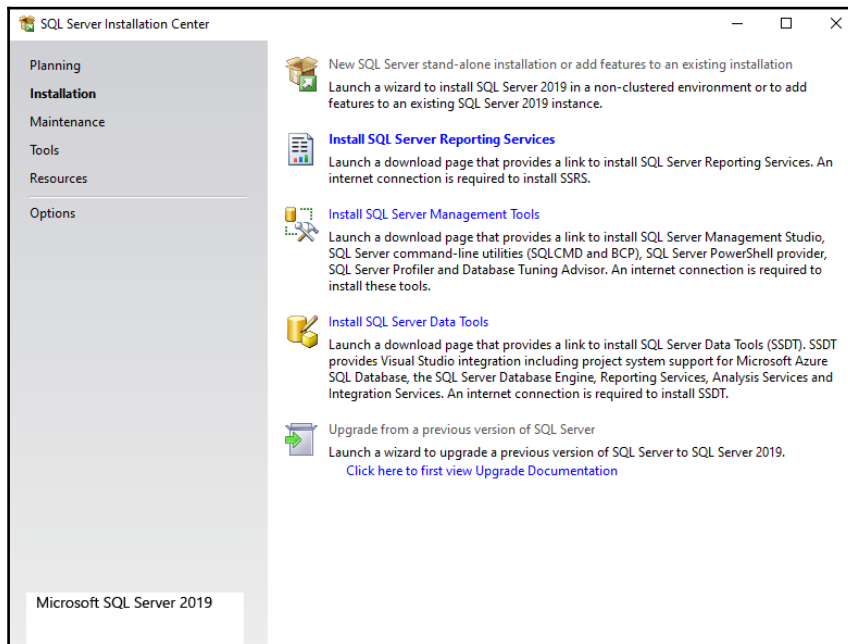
SQL Server Installation Center

Planning
Installation
Maintenance
Tools
Resources
Options

New SQL Server stand-alone installation or add features to an existing installation
Launch a wizard to install SQL Server 2019 in a non-clustered environment or to add features to an existing SQL Server 2019 instance.

Install SQL Server Reporting Services
Launch a download page that provides a link to install SQL Server Reporting Services. An internet connection is required to install SSRS.

Install SQL Server Management Tools
Launch a download page that provides a link to install SQL Server Management Studio, SQL Server command-line utilities (SQLCMD and BCP), SQL Server PowerShell provider, SQL Server Profiler and Database Tuning Advisor. An internet connection is required to install these tools.

Install SQL Server Data Tools
Launch a download page that provides a link to install SQL Server Data Tools (SSDT). SSDT provides Visual Studio integration including project system support for Microsoft Azure SQL Database, the SQL Server Database Engine, Reporting Services, Analysis Services and Integration Services. An internet connection is required to install SSDT.

Upgrade from a previous version of SQL Server
Launch a wizard to upgrade a previous version of SQL Server to SQL Server 2019.
Click here to first view Upgrade Documentation

Microsoft SQL Server 2019